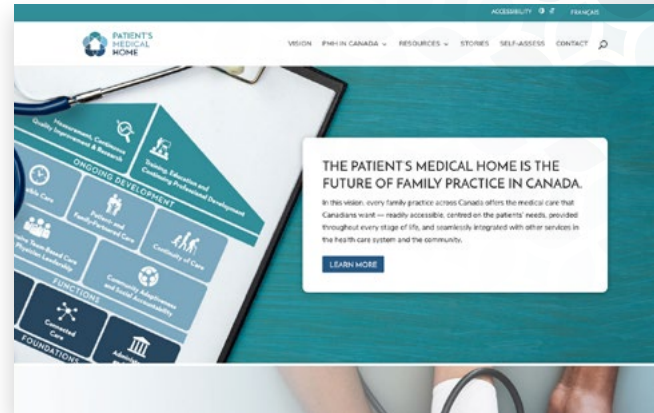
ACCESSIBILITY FRANÇAIS

PATIENT'S MEDICAL HOME

VISION PMH IN CANADA RESOURCES STORIES SELF-ASSESS CONTACT

Measurement, Continuous Quality Improvement & Research

Training, Education and Continuing Professional Development

ONGOING DEVELOPMENT

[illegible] Care

Patient- and Family-Partnered Care

Continuity of Care

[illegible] Team-Based Care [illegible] Physician Leadership

Community Adaptiveness and Social Accountability

FUNCTIONS

Connected Care

FOUNDATIONS

Administ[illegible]

THE PATIENT'S MEDICAL HOME IS THE FUTURE OF FAMILY PRACTICE IN CANADA.

In this vision, every family practice across Canada offers the medical care that Canadians want — readily accessible, centred on the patients' needs, provided throughout every stage of life, and seamlessly integrated with other services in the health care system and the community.

LEARN MORE